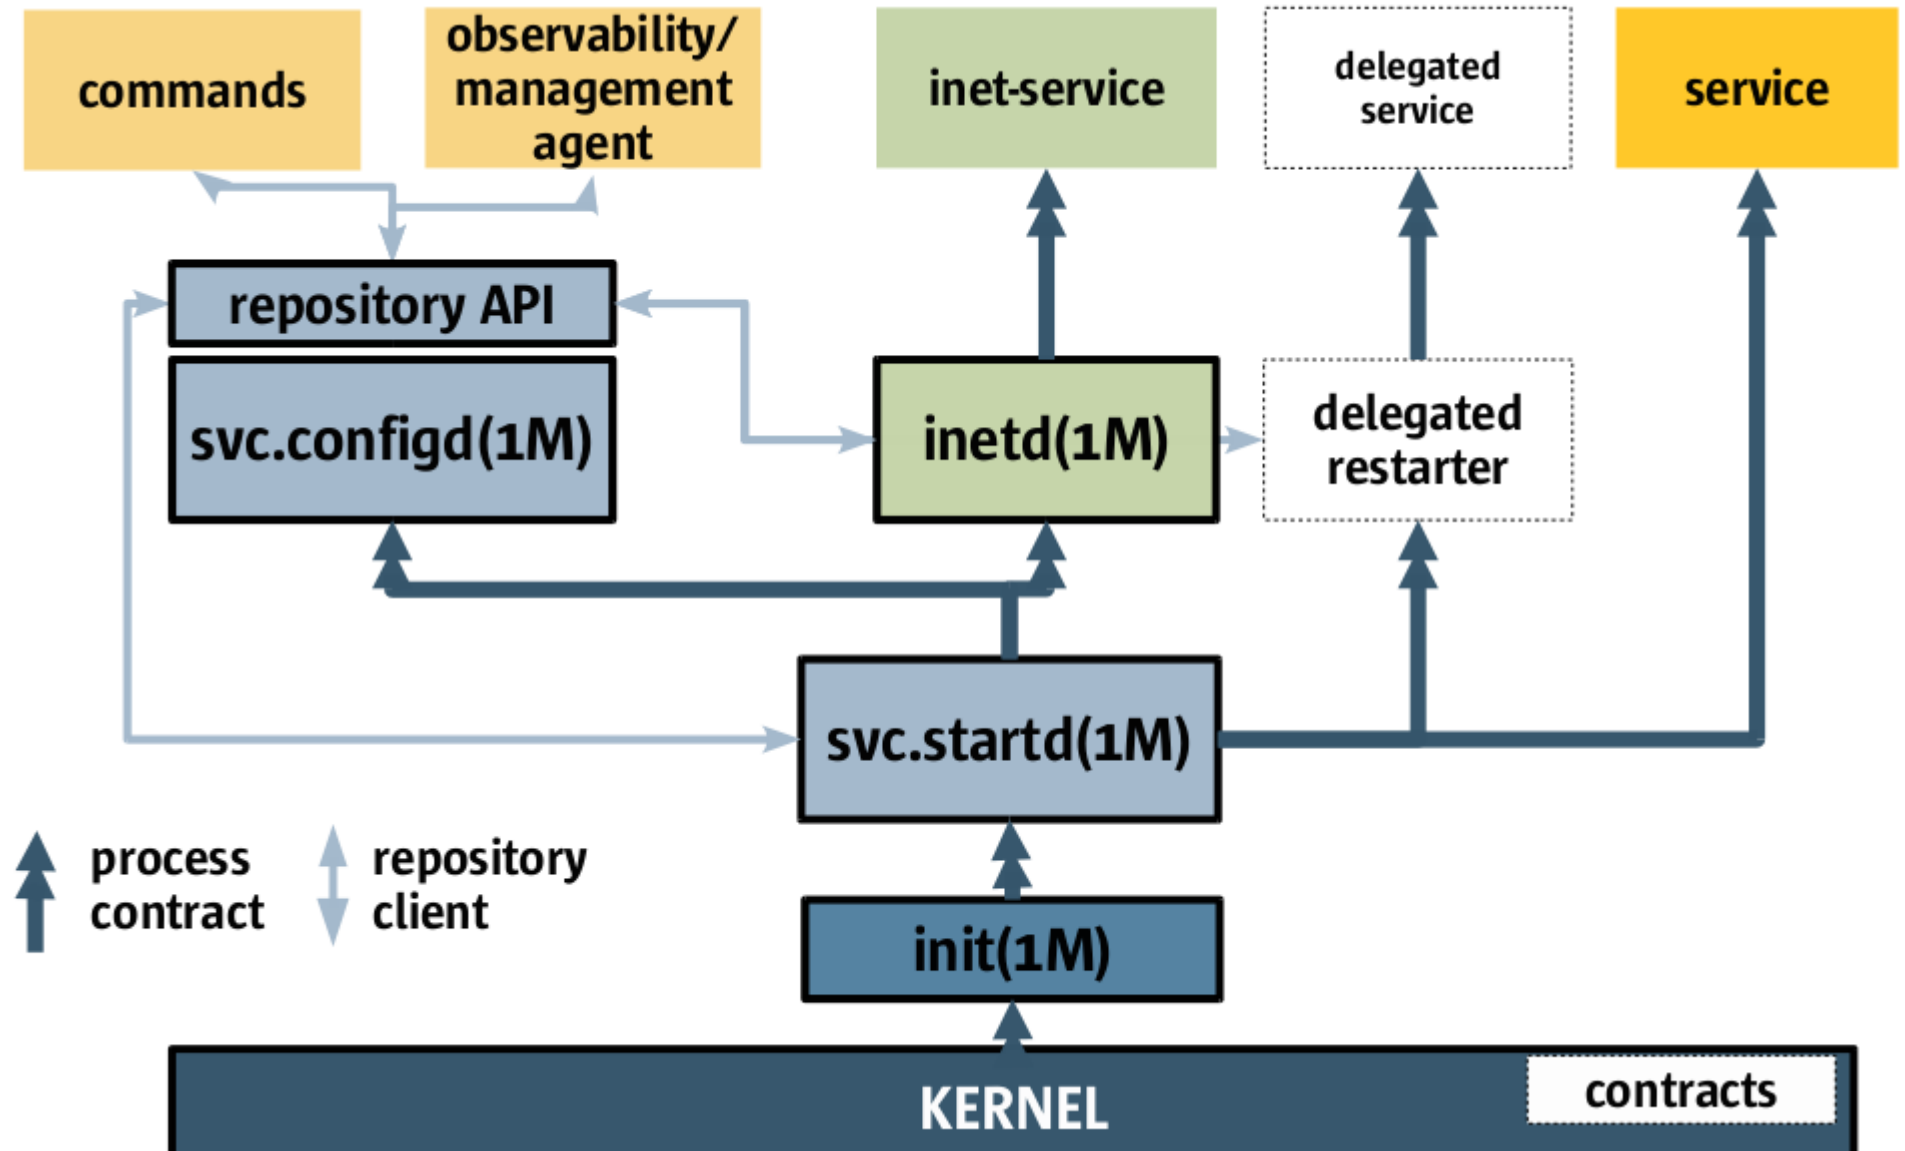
commands

observability/ management agent

inet-service

delegated service

service

repository API

svc.configd(1M)

inetd(1M)

delegated restarter

svc.startd(1M)

process contract

repository client

init(1M)

KERNEL

contracts